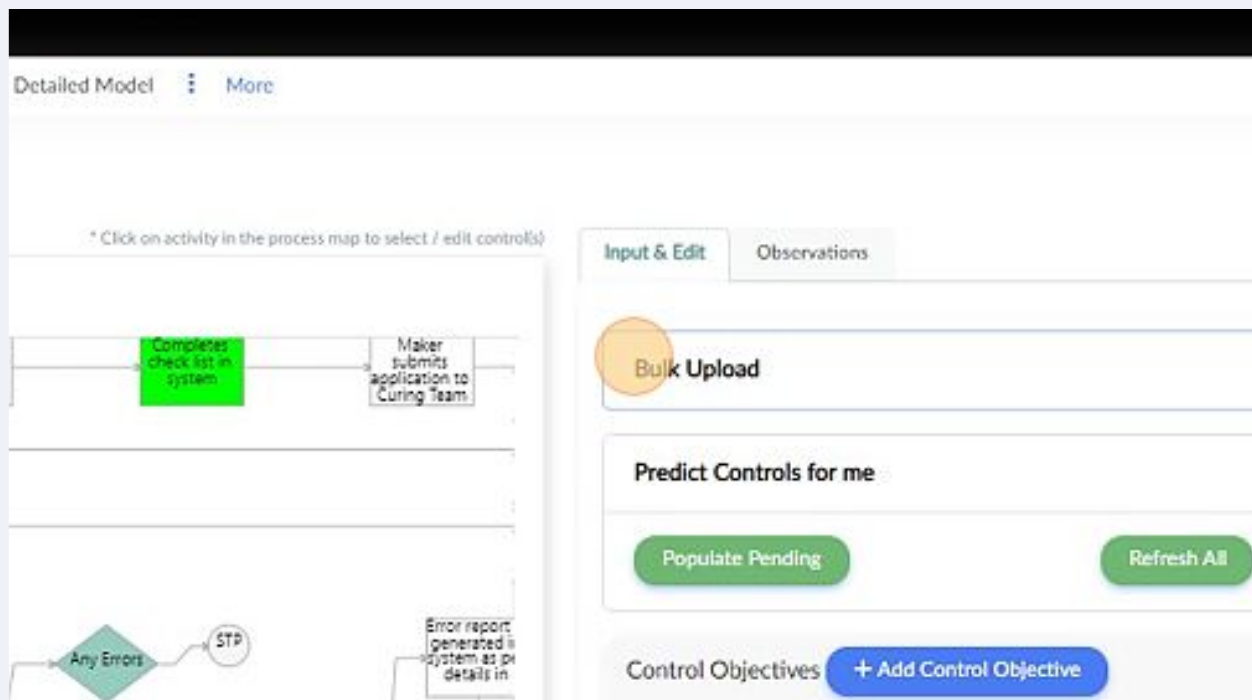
Detailed Model ⋮ More

* Click on activity in the process map to select / edit control(s)

Completes check list in system

Maker submits application to Curing Team

Any Errors

STP

Error report generated i system as pe details in

Input & Edit

Observations

Bulk Upload

Predict Controls for me

Populate Pending

Refresh All

Control Objectives

+ Add Control Objective